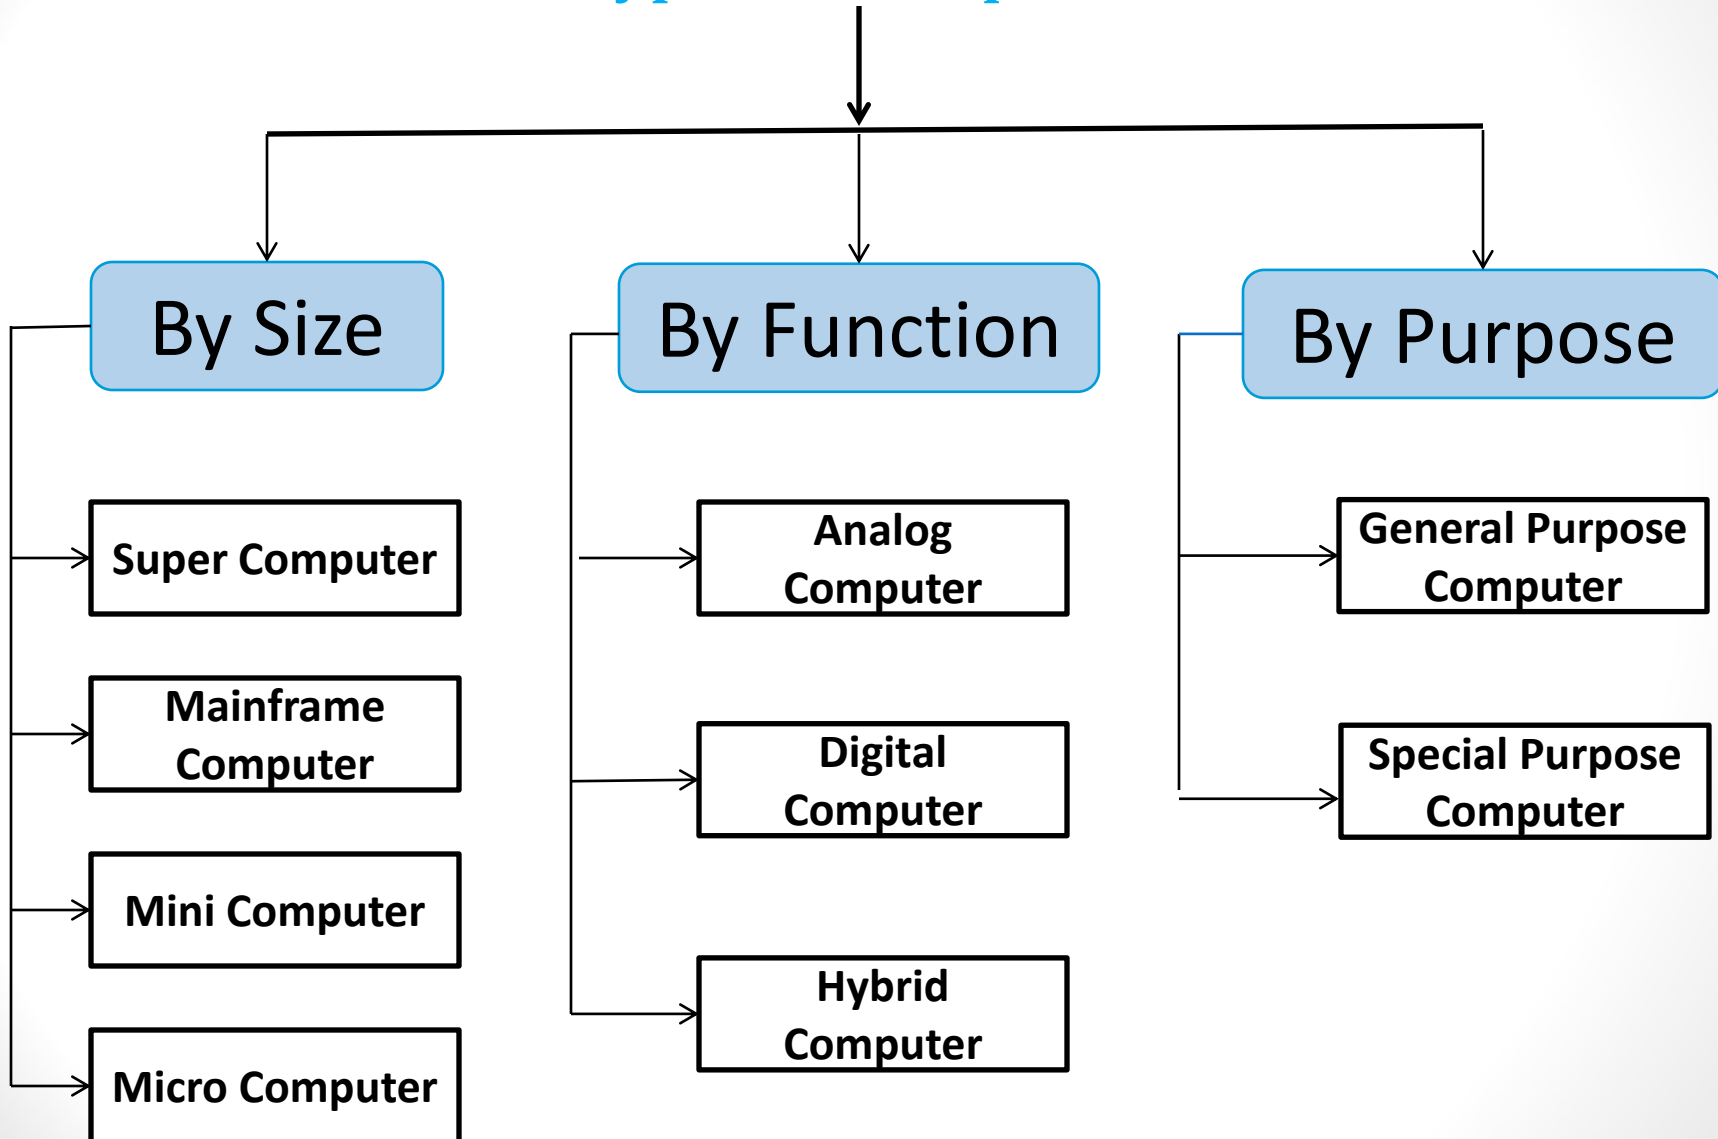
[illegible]

By Size

Super Computer

Mainframe Computer

Mini Computer

Micro Computer

By Function

Analog Computer

Digital Computer

Hybrid Computer

By Purpose

General Purpose Computer

Special Purpose Computer